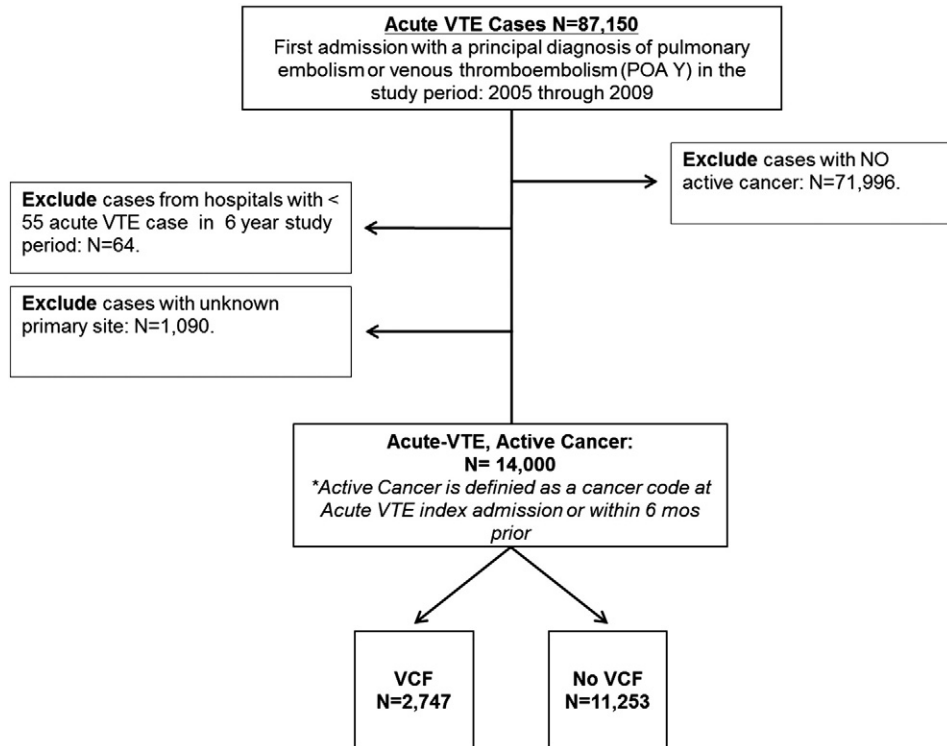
Acute VTE Cases N=87,150
First admission with a principal diagnosis of pulmonary embolism or venous thromboembolism (POA Y) in the study period: 2005 through 2009

Exclude cases with NO active cancer: N=71,996.

Exclude cases from hospitals with < 55 acute VTE case in 6 year study period: N=64.

Exclude cases with unknown primary site: N=1,090.

Acute-VTE, Active Cancer:
N= 14,000
*Active Cancer is definied as a cancer code at Acute VTE index admission or within 6 mos prior

VCF
N=2,747

No VCF
N=11,253